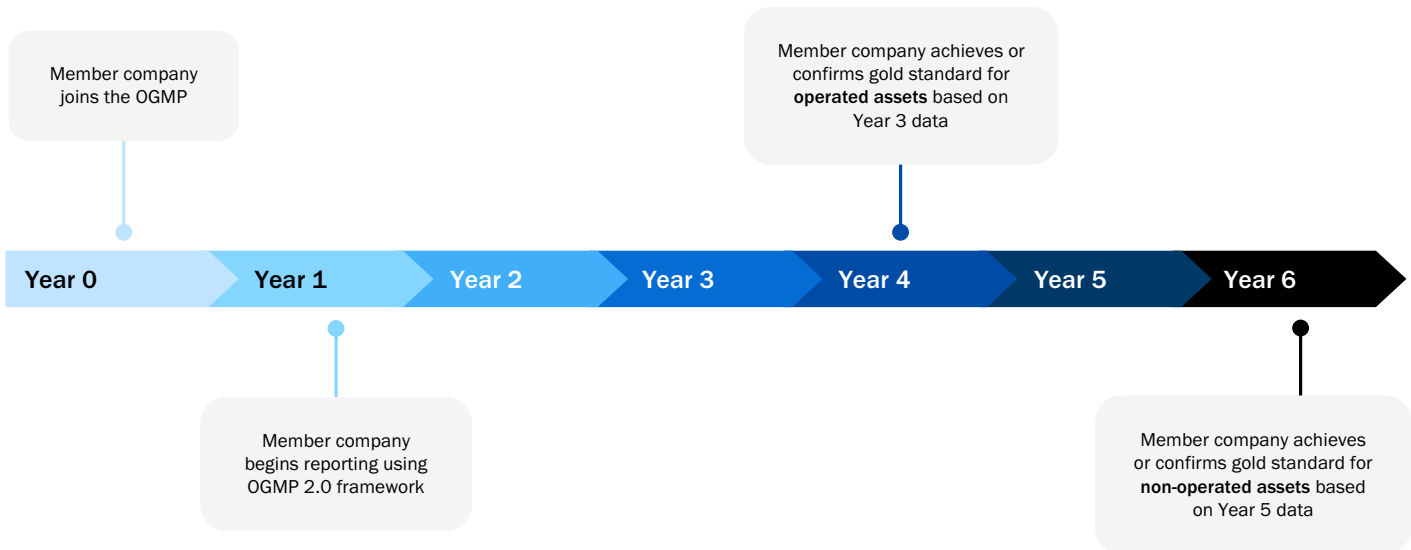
Member company joins the OGMP

Member company achieves or confirms gold standard for **operated assets** based on Year 3 data

Year 0

Year 1

Year 2

Year 3

Year 4

Year 5

Year 6

Member company begins reporting using OGMP 2.0 framework

Member company achieves or confirms gold standard for **non-operated assets** based on Year 5 data